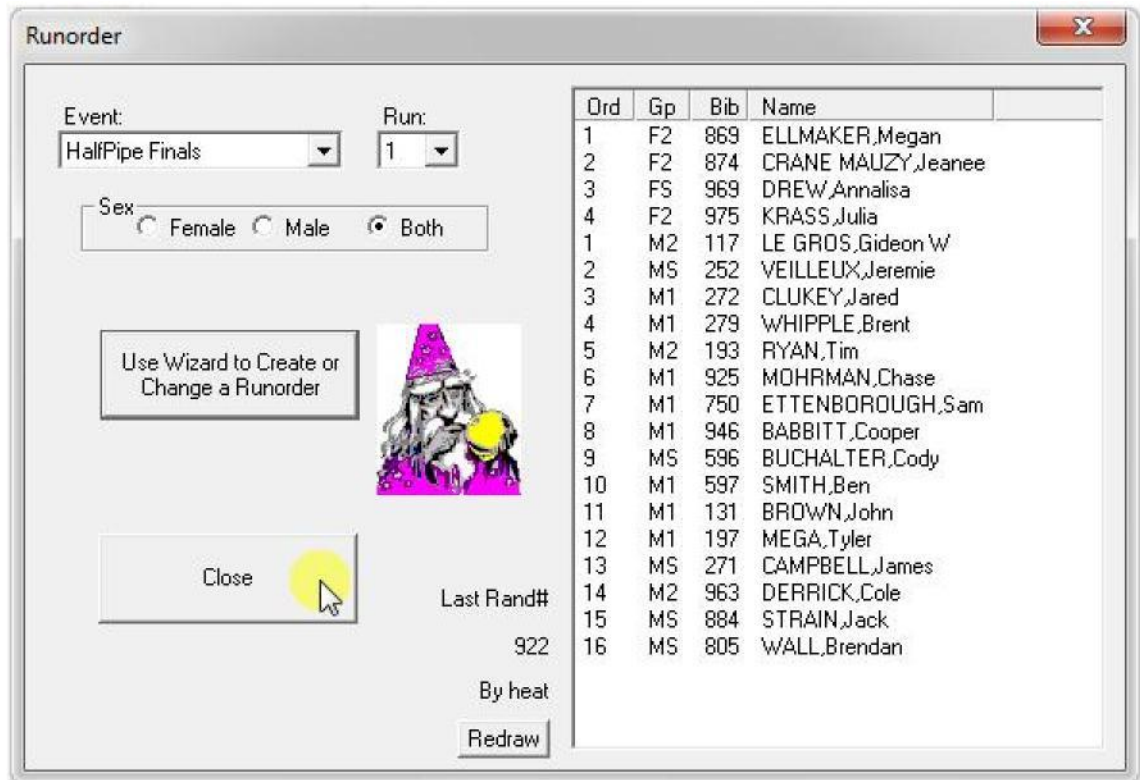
Runorder

Event:
HalfPipe Finals

Run:
1

Sex
Female Male Both

Use Wizard to Create or Change a Runorder

Close

Last Rand#
922
By heat
Redraw

| Ord | Gp | Bib | Name |
|---|---|---|---|
| 1 | F2 | 869 | ELLMAKER,Megan |
| 2 | F2 | 874 | CRANE MAUZY,Jeanee |
| 3 | FS | 969 | DREW,Annalisa |
| 4 | F2 | 975 | KRASS,Julia |
| 1 | M2 | 117 | LE GROS,Gideon W |
| 2 | MS | 252 | VEILLEUX,Jeremie |
| 3 | M1 | 272 | CLUKEY,Jared |
| 4 | M1 | 279 | WHIPPLE,Brent |
| 5 | M2 | 193 | RYAN,Tim |
| 6 | M1 | 925 | MOHRMAN,Chase |
| 7 | M1 | 750 | ETTENBOROUGH,Sam |
| 8 | M1 | 946 | BABBITT,Cooper |
| 9 | MS | 596 | BUCHALTER,Cody |
| 10 | M1 | 597 | SMITH,Ben |
| 11 | M1 | 131 | BROWN,John |
| 12 | M1 | 197 | MEGA,Tyler |
| 13 | MS | 271 | CAMPBELL,James |
| 14 | M2 | 963 | DERRICK,Cole |
| 15 | MS | 884 | STRAIN,Jack |
| 16 | MS | 805 | WALL,Brendan |